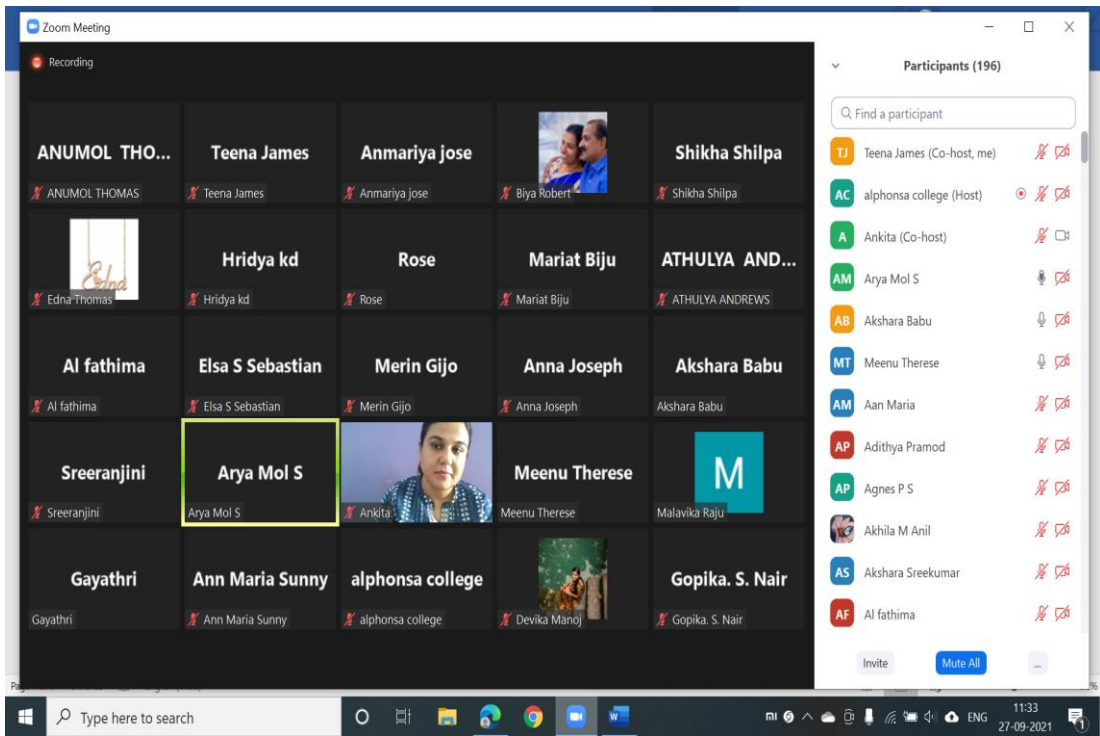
Zoom Meeting

Recording

ANUMOL THO...
ANUMOL THOMAS

Teena James
Teena James

Anmariya jose
Anmariya jose

Biya Robert

Shikha Shilpa
Shikha Shilpa

Edna
Edna Thomas

Hridya kd
Hridya kd

Rose
Rose

Mariat Biju
Mariat Biju

ATHULYA AND...
ATHULYA ANDREWS

Al fathima
Al fathima

Elsa S Sebastian
Elsa S Sebastian

Merin Gijo
Merin Gijo

Anna Joseph
Anna Joseph

Akshara Babu
Akshara Babu

Sreeranjini
Sreeranjini

Arya Mol S
Arya Mol S

Ankita

Meenu Therese
Meenu Therese

M
Malavika Raju

Gayathri
Gayathri

Ann Maria Sunny
Ann Maria Sunny

alphonsa college
alphonsa college

Devika Manoj

Gopika. S. Nair
Gopika. S. Nair

Participants (196)

Find a participant

TJ Teena James (Co-host, me)
AC alphonsa college (Host)
A Ankita (Co-host)
AM Arya Mol S
AB Akshara Babu
MT Meenu Therese
AM Aan Maria
AP Adithya Pramod
AP Agnes P S
Akhila M Anil
AS Akshara Sreekumar
AF Al fathima

Invite
Mute All
...

Type here to search

ENG
11:33
27-09-2021